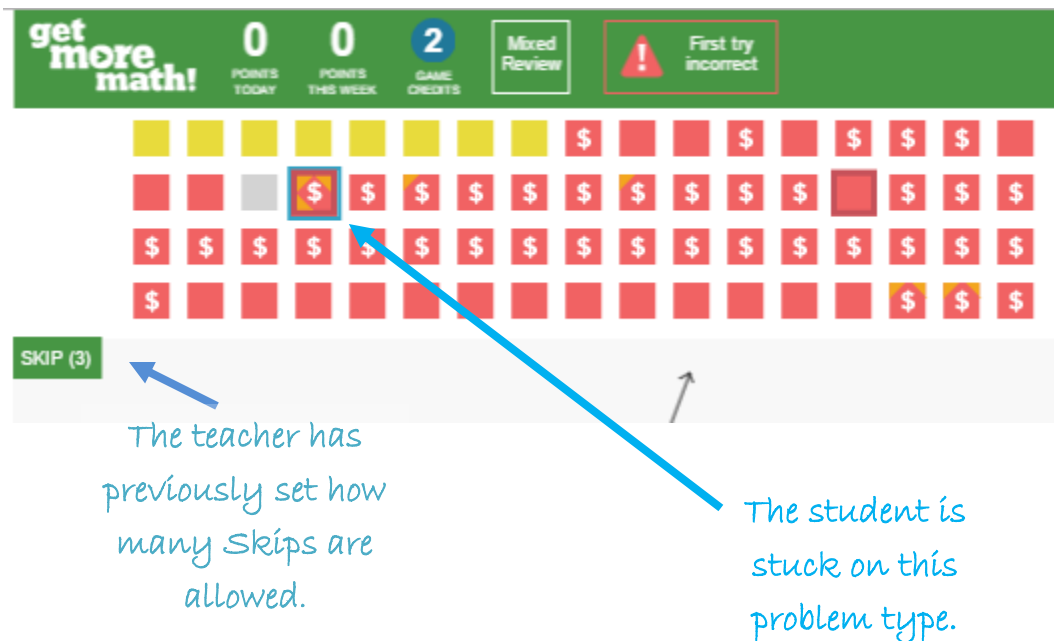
get more math!

0
POINTS TODAY

0
POINTS THIS WEEK

2
GAME CREDITS

Mixed Review

First try incorrect

$ $ $ $ $ $ $
$ $ $ $ $ $ $ $ $ $ $ $ $
$ $ $ $ $ $ $ $ $ $ $ $ $ $ $ $ $ $
$ $ $ $

SKIP (3)

The teacher has previously set how many Skips are allowed.

The student is stuck on this problem type.